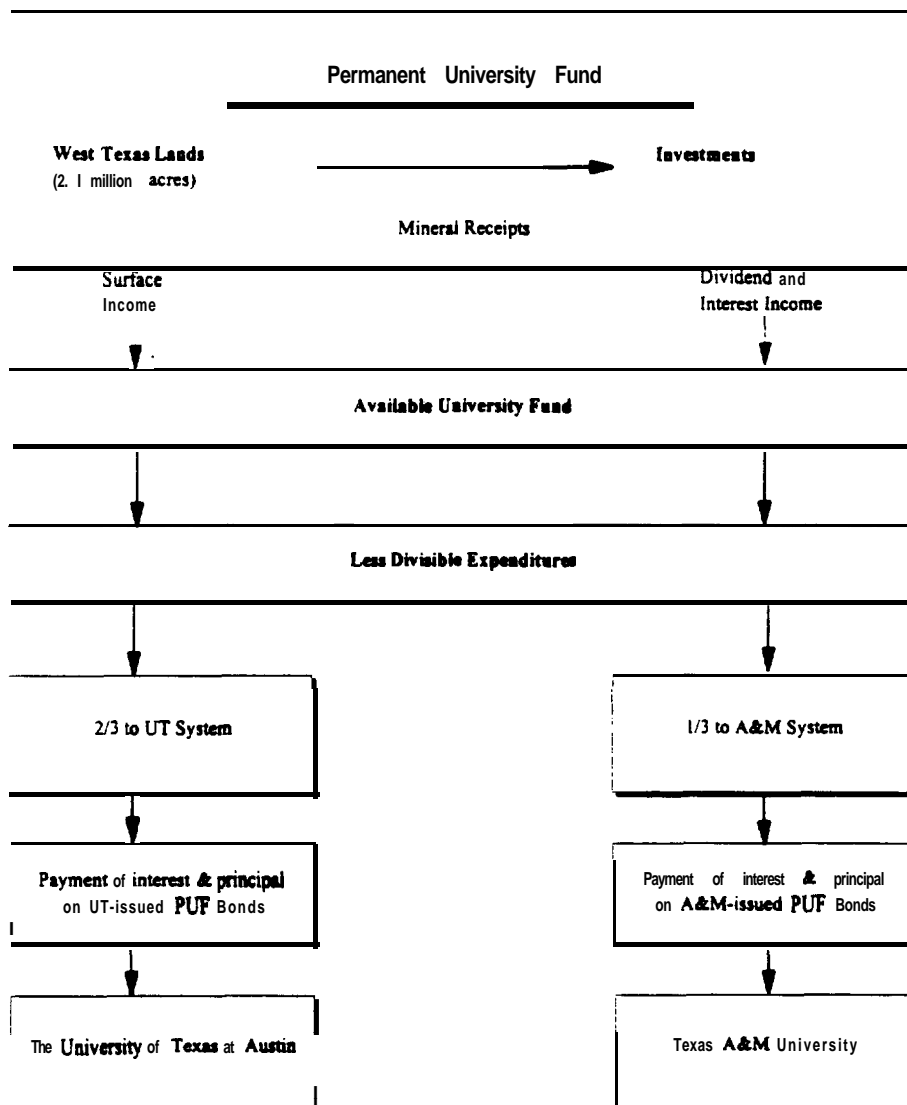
Permanent University Fund

West Texas Lands
(2. l million acres)

Investments

Mineral Receipts

Surface
Income

Dividend and
Interest Income

Available University Fund

Less Divisible Expenditures

2/3 to UT System

1/3 to A&M System

Payment of interest & principal on UT-issued PUF Bonds

Payment of interest & principal on A&M-issued PUF Bonds

The University of Texas at Austin

Texas A&M University